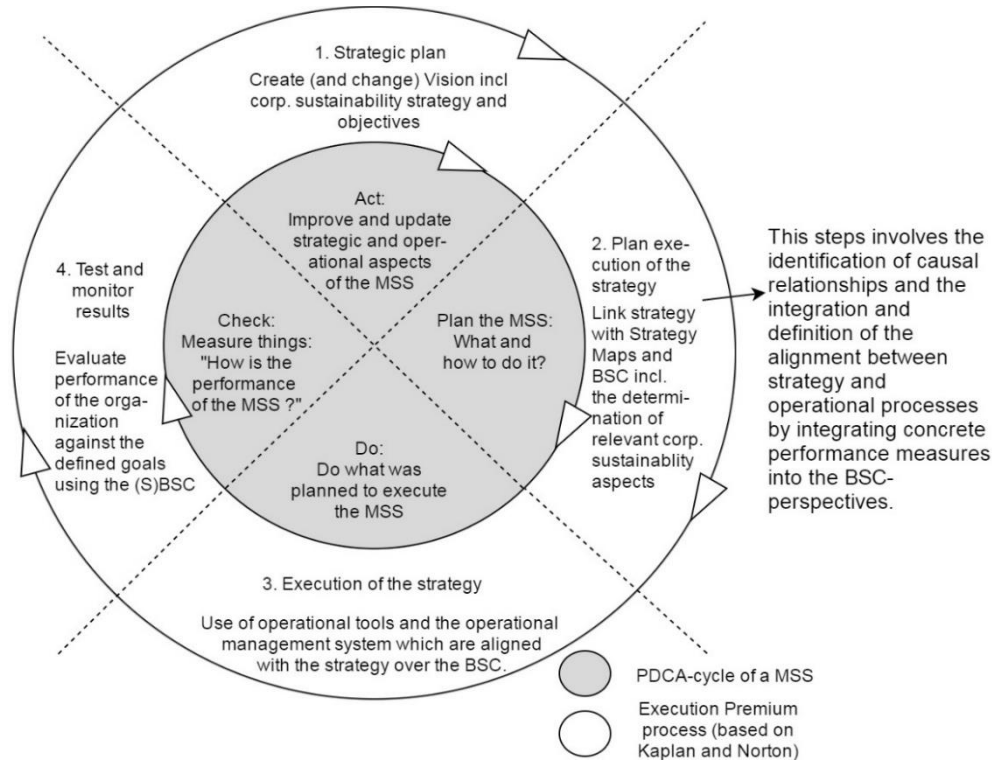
1. Strategic plan

Create (and change) Vision incl corp. sustainability strategy and objectives

Act:
Improve and update strategic and operational aspects of the MSS

4. Test and monitor results

Evaluate performance of the organization against the defined goals using the (S)BSC

Check:
Measure things: "How is the performance of the MSS ?"

Plan the MSS:
What and how to do it?

2. Plan execution of the strategy

Link strategy with Strategy Maps and BSC incl. the determination of relevant corp. sustainablity aspects

This steps involves the identification of causal relationships and the integration and definition of the alignment between strategy and operational processes by integrating concrete performance measures into the BSC-perspectives.

Do:
Do what was planned to execute the MSS

3. Execution of the strategy

Use of operational tools and the operational management system which are aligned with the strategy over the BSC.

PDCA-cycle of a MSS

Execution Premium process (based on Kaplan and Norton)